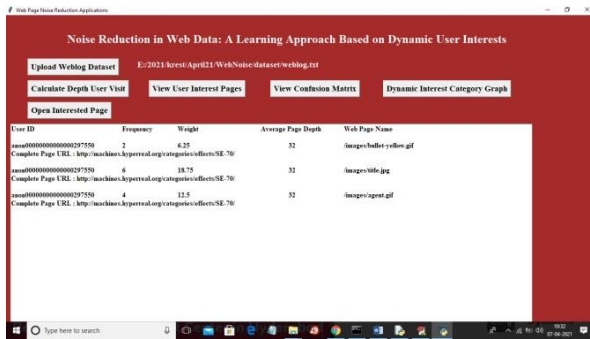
Web Page Noise Reduction Applications

Noise Reduction in Web Data: A Learning Approach Based on Dynamic User Interests

Upload Weblog Dataset

E:/2021/krest/April21/WebNoise/dataset/weblog.txt

Calculate Depth User Visit

View User Interest Pages

View Confusion Matrix

Dynamic Interest Category Graph

Open Interested Page

| User ID | Frequency | Weight | Average Page Depth | Web Page Name |
|---|---|---|---|---|
| anon0000000000000297550 | 2 | 6.25 | 32 | /images/bullet-yellow.gif |

Complete Page URL : http://machines.hyperreal.org/categories/effects/SE-70/

| | | | | |
|---|---|---|---|---|
| anon0000000000000297550 | 6 | 18.75 | 32 | /images/title.jpg |

Complete Page URL : http://machines.hyperreal.org/categories/effects/SE-70/

| | | | | |
|---|---|---|---|---|
| anon0000000000000297550 | 4 | 12.5 | 32 | /images/agent.gif |

Complete Page URL : http://machines.hyperreal.org/categories/effects/SE-70/

Type here to search

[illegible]
07-04-2021